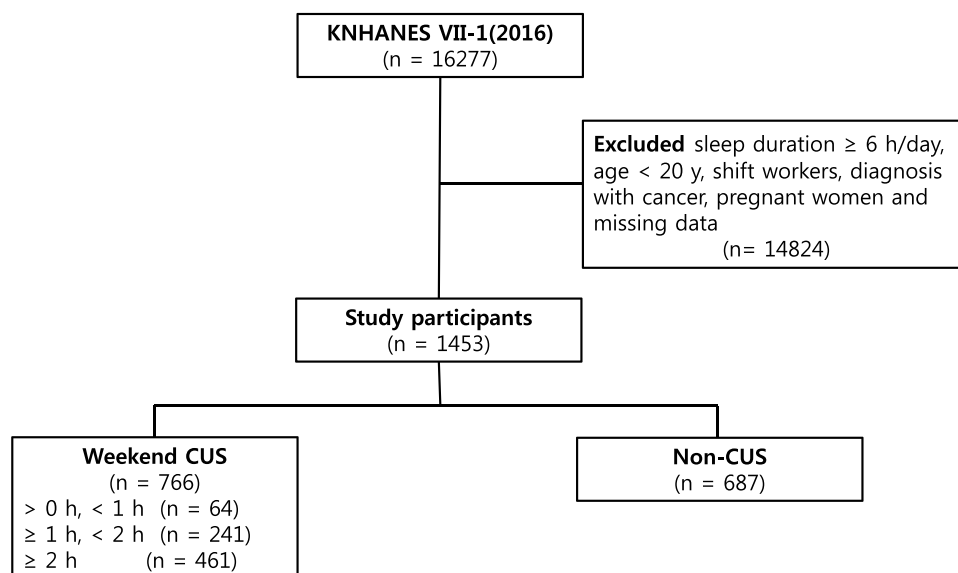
KNHANES VII-1(2016)
(n = 16277)

Excluded sleep duration ≥ 6 h/day, age < 20 y, shift workers, diagnosis with cancer, pregnant women and missing data
(n= 14824)

Study participants
(n = 1453)

Weekend CUS
(n = 766)
> 0 h, < 1 h (n = 64)
≥ 1 h, < 2 h (n = 241)
≥ 2 h (n = 461)

Non-CUS
(n = 687)